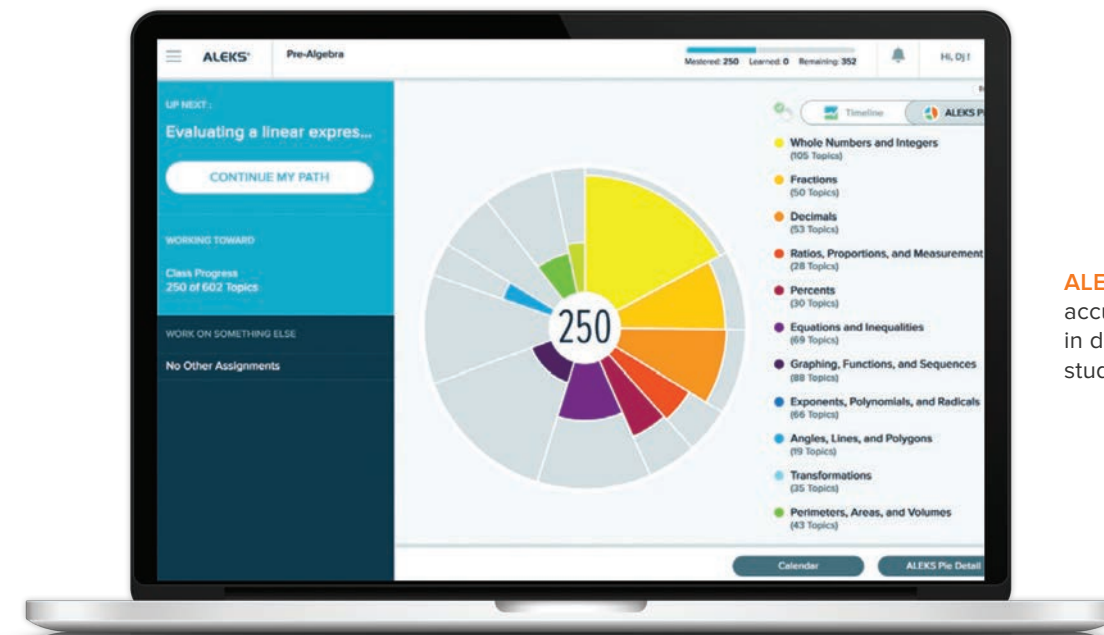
ALEKS® Pre-Algebra

Mastered: 250 Learned: 0 Remaining: 352

Hi, DJ !

UP NEXT :

Evaluating a linear expres...

CONTINUE MY PATH

WORKING TOWARD

Class Progress
250 of 602 Topics

WORK ON SOMETHING ELSE

No Other Assignments

Timeline

ALEKS P

250

Whole Numbers and Integers
(105 Topics)

Fractions
(50 Topics)

Decimals
(53 Topics)

Ratios, Proportions, and Measurement
(28 Topics)

Percents
(30 Topics)

Equations and Inequalities
(69 Topics)

Graphing, Functions, and Sequences
(88 Topics)

Exponents, Polynomials, and Radicals
(66 Topics)

Angles, Lines, and Polygons
(19 Topics)

Transformations
(35 Topics)

Perimeters, Areas, and Volumes
(43 Topics)

Calendar

ALEKS Pie Detail

ALE
accu
in d
stud